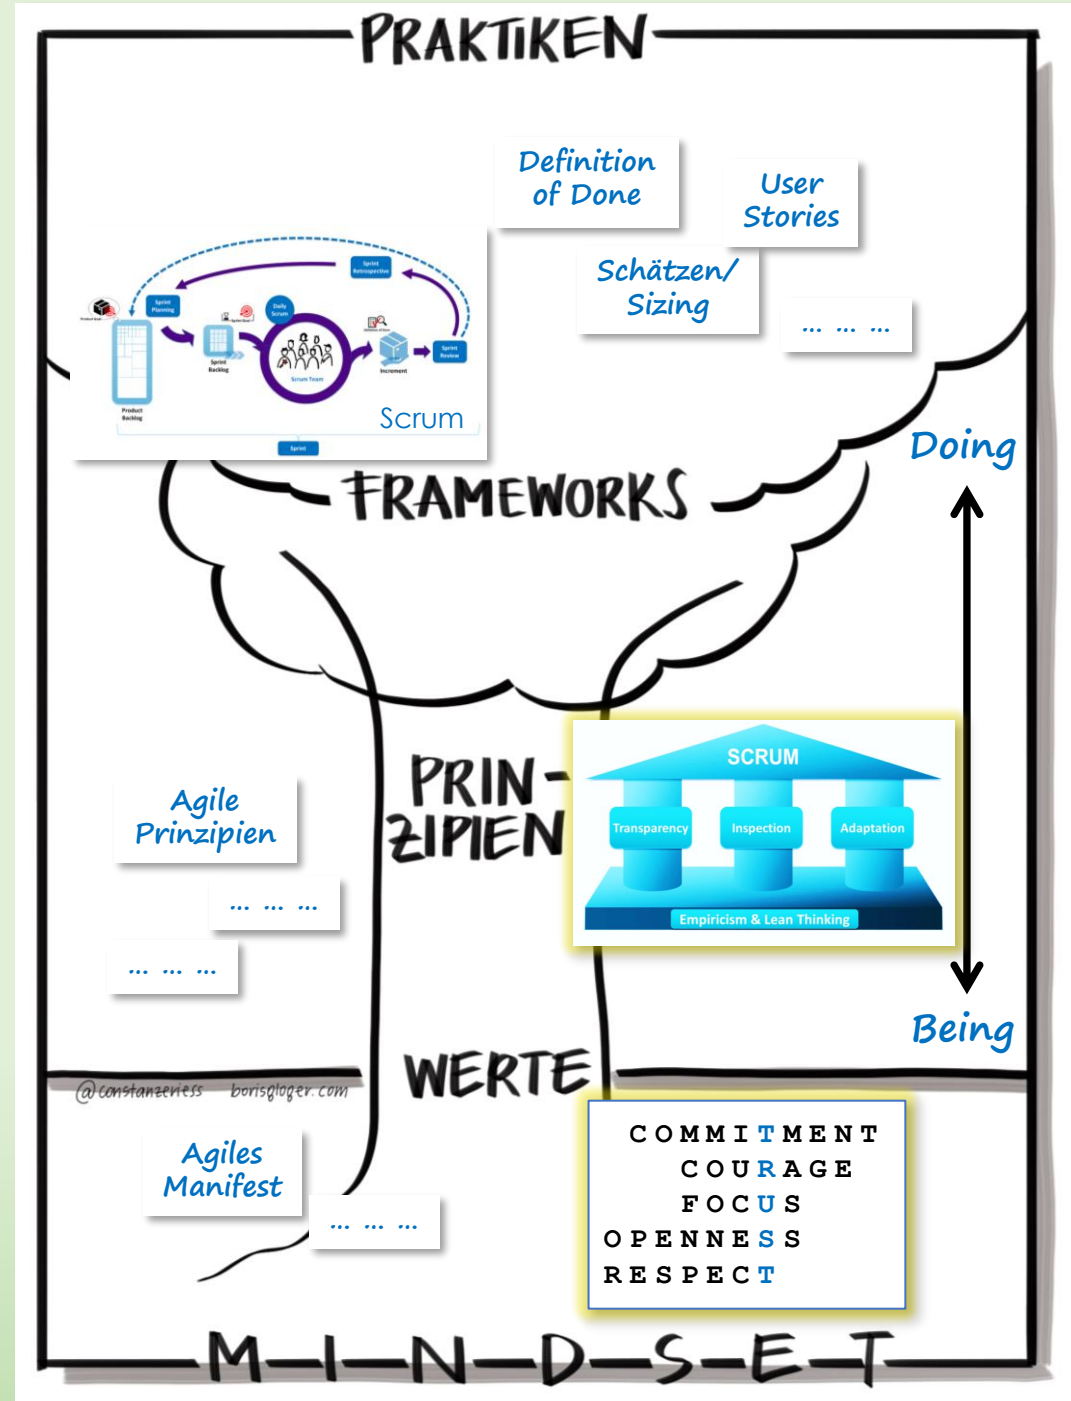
PRAKTIKEN

Definition of Done

User Stories

Schätzen/ Sizing

... ... ...

Sprint Retrospective
Sprint Planning
Daily Scrum
Product Backlog
Sprint Backlog
Scrum Team
Increment
Sprint Review
Sprint
Scrum

Doing

FRAMEWORKS

PRIN-ZIPIEN

SCRUM
Transparency
Inspection
Adaptation
Empiricism & Lean Thinking

Agile Prinzipien

... ... ...

... ... ...

Being

@constanzeriess borisgloger.com

WERTE

Agiles Manifest

... ... ...

COMMITMENT
COURAGE
FOCUS
OPENNESS
RESPECT

M-I-N-D-S-E-T